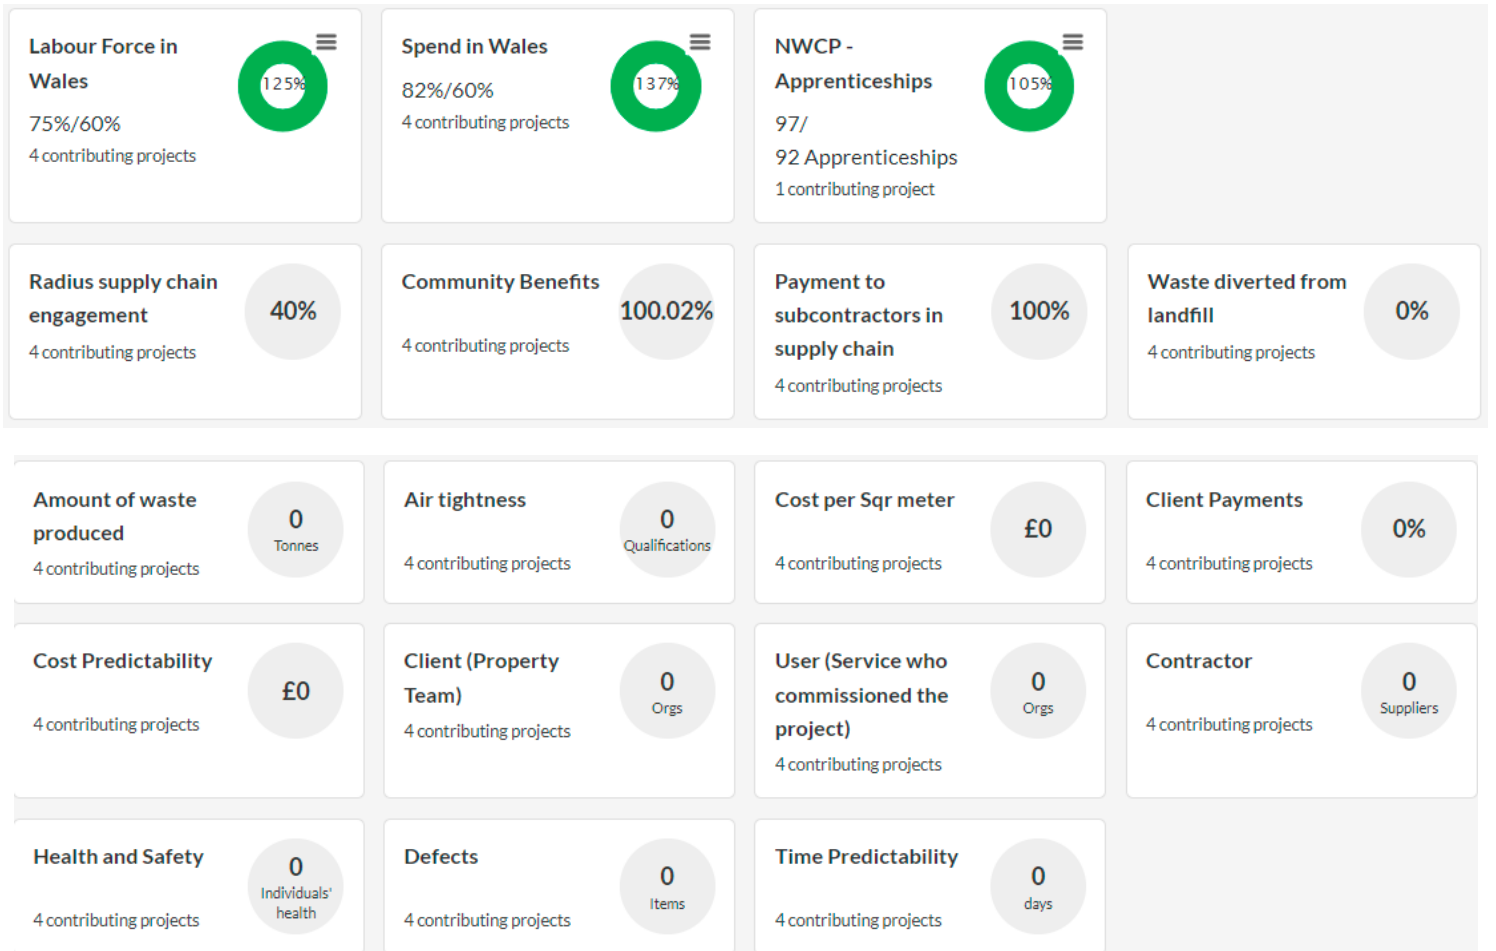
Labour Force in Wales
125%
75%/60%
4 contributing projects

Spend in Wales
137%
82%/60%
4 contributing projects

NWCP - Apprenticeships
105%
97/
92 Apprenticeships
1 contributing project

Radius supply chain engagement
40%
4 contributing projects

Community Benefits
100.02%
4 contributing projects

Payment to subcontractors in supply chain
100%
4 contributing projects

Waste diverted from landfill
0%
4 contributing projects

Amount of waste produced
0
Tonnes
4 contributing projects

Air tightness
0
Qualifications
4 contributing projects

Cost per Sqr meter
£0
4 contributing projects

Client Payments
0%
4 contributing projects

Cost Predictability
£0
4 contributing projects

Client (Property Team)
0
Orgs
4 contributing projects

User (Service who commissioned the project)
0
Orgs
4 contributing projects

Contractor
0
Suppliers
4 contributing projects

Health and Safety
0
Individuals' health
4 contributing projects

Defects
0
Items
4 contributing projects

Time Predictability
0
days
4 contributing projects